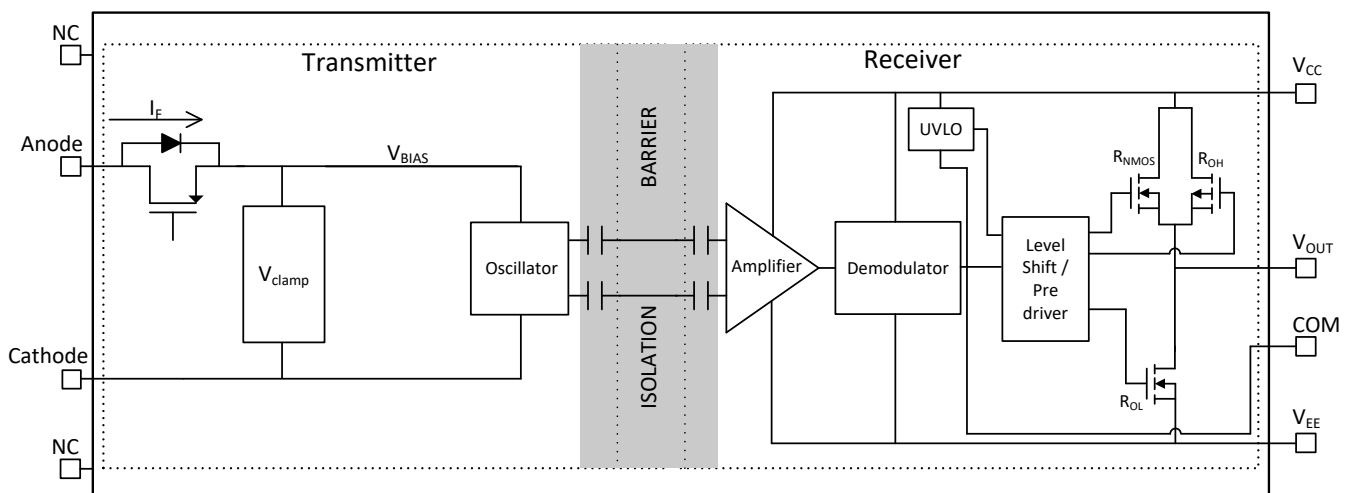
NC

Transmitter

Receiver

$V_{CC}$

$I_F$

Anode

$V_{BIAS}$

BARRIER

UVLO

$R_{NMOS}$

$R_{OH}$

$V_{clamp}$

Oscillator

Amplifier

Demodulator

Level Shift / Pre driver

$V_{OUT}$

ISOLATION

COM

Cathode

$R_{OL}$

$V_{EE}$

NC